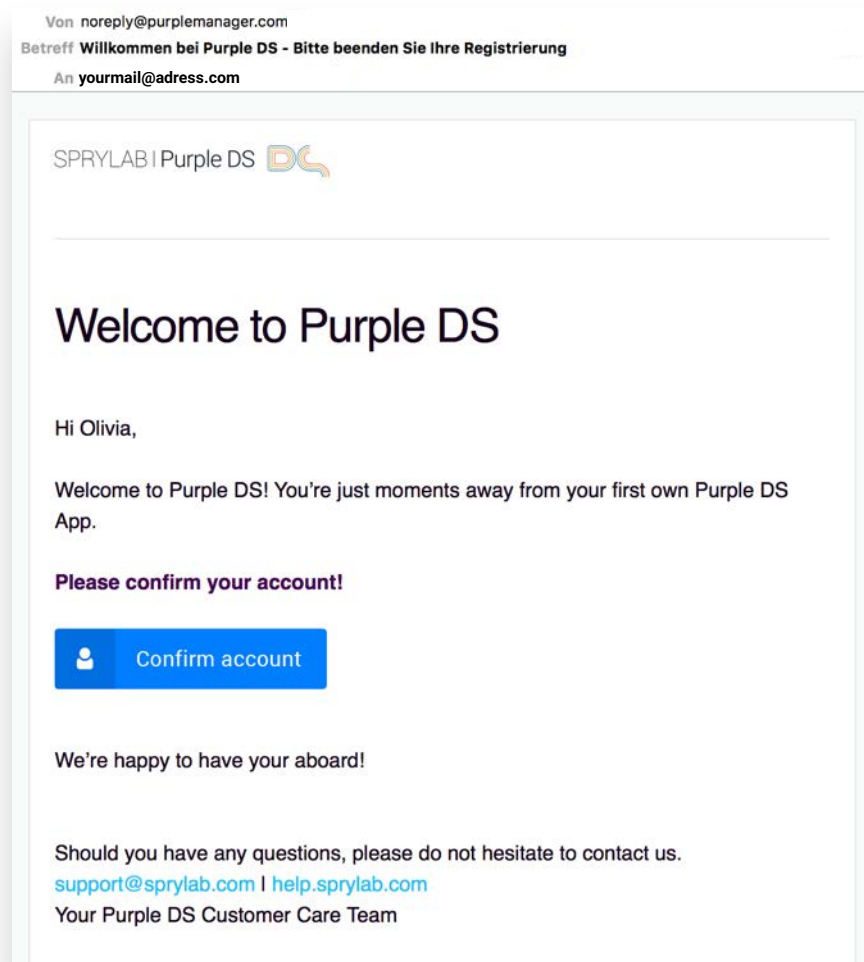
Von noreply@purplemanager.com
Betreff Willkommen bei Purple DS - Bitte beenden Sie Ihre Registrierung
An yourmail@adress.com

SPRYLAB | Purple DS DS

Welcome to Purple DS

Hi Olivia,

Welcome to Purple DS! You're just moments away from your first own Purple DS App.

Please confirm your account!

Confirm account

We're happy to have your aboard!

Should you have any questions, please do not hesitate to contact us.
support@sprylab.com I help.sprylab.com
Your Purple DS Customer Care Team